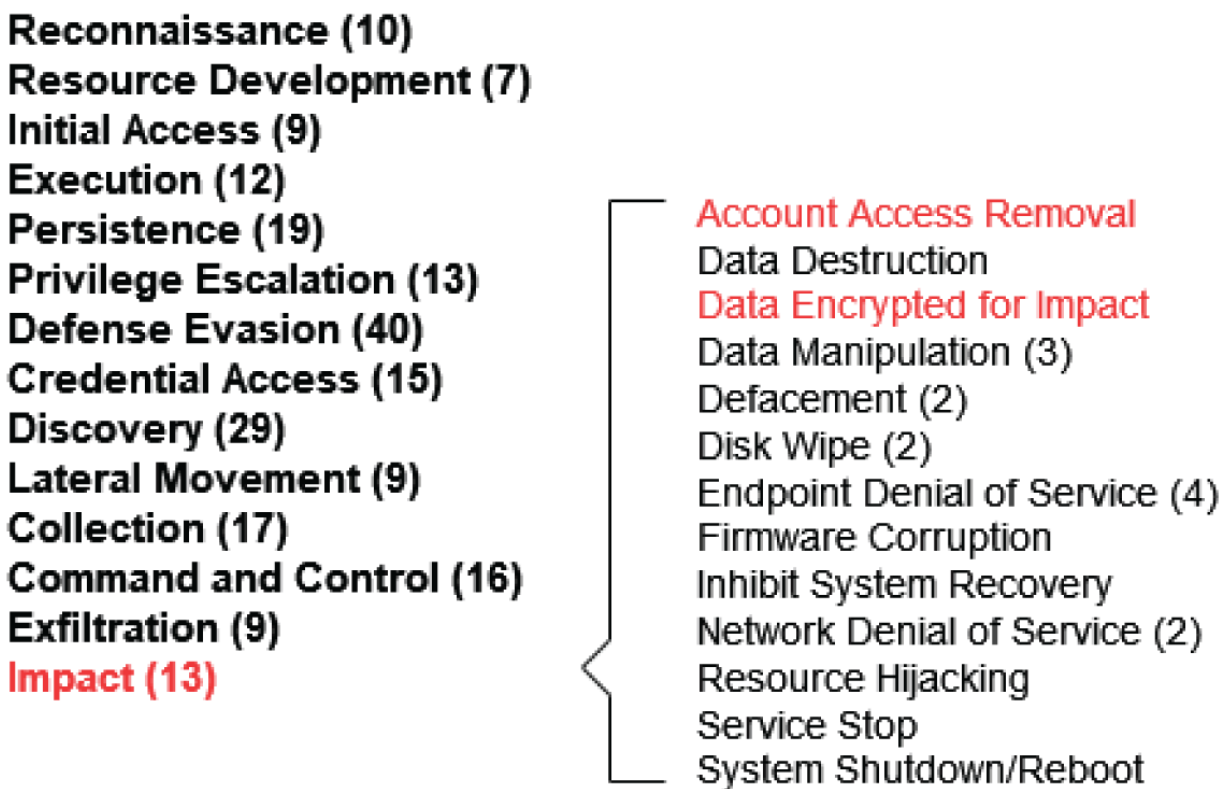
Reconnaissance (10)
Resource Development (7)
Initial Access (9)
Execution (12)
Persistence (19)
Privilege Escalation (13)
Defense Evasion (40)
Credential Access (15)
Discovery (29)
Lateral Movement (9)
Collection (17)
Command and Control (16)
Exfiltration (9)
Impact (13)

Account Access Removal
Data Destruction
Data Encrypted for Impact
Data Manipulation (3)
Defacement (2)
Disk Wipe (2)
Endpoint Denial of Service (4)
Firmware Corruption
Inhibit System Recovery
Network Denial of Service (2)
Resource Hijacking
Service Stop
System Shutdown/Reboot